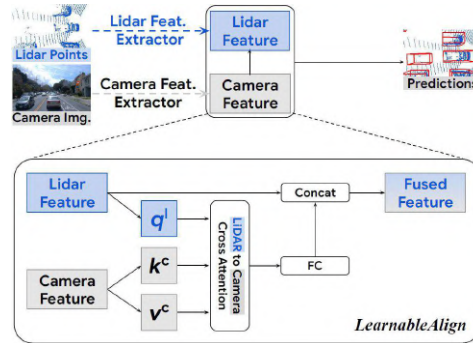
Lidar Points
Lidar Feat. Extractor
Lidar Feature
Camera Img.
Camera Feat. Extractor
Camera Feature
Predictions

Lidar Feature
$q^l$
Concat
Fused Feature
LiDAR to Camera Cross Attention
Camera Feature
$k^c$
$v^c$
FC
LearnableAlign